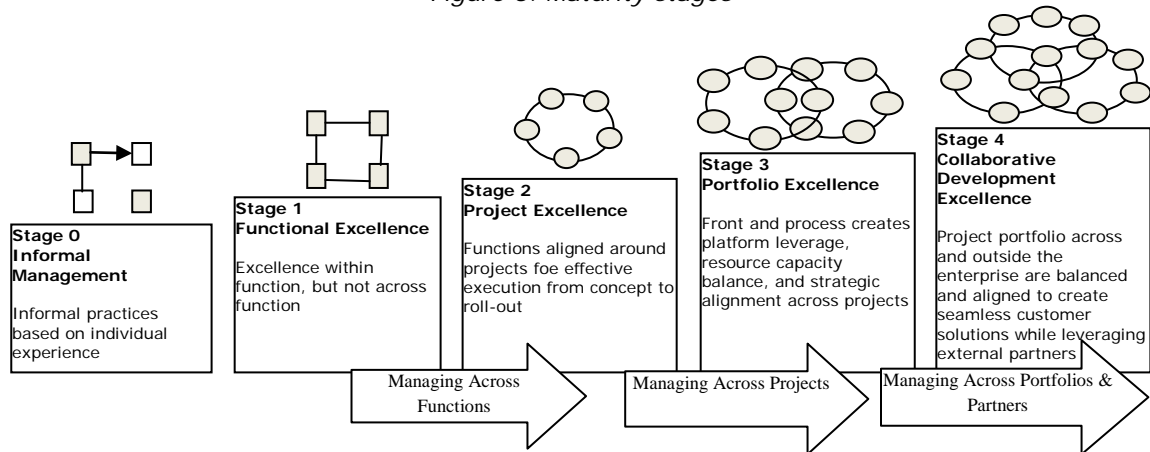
Figure 3: Maturity Stages

Stage 0
Informal Management

Informal practices based on individual experience

Stage 1
Functional Excellence

Excellence within function, but not across function

Stage 2
Project Excellence

Functions aligned around projects foe effective execution from concept to roll-out

Stage 3
Portfolio Excellence

Front and process creates platform leverage, resource capacity balance, and strategic alignment across projects

Stage 4
Collaborative Development Excellence

Project portfolio across and outside the enterprise are balanced and aligned to create seamless customer solutions while leveraging external partners

Managing Across Functions

Managing Across Projects

Managing Across Portfolios & Partners